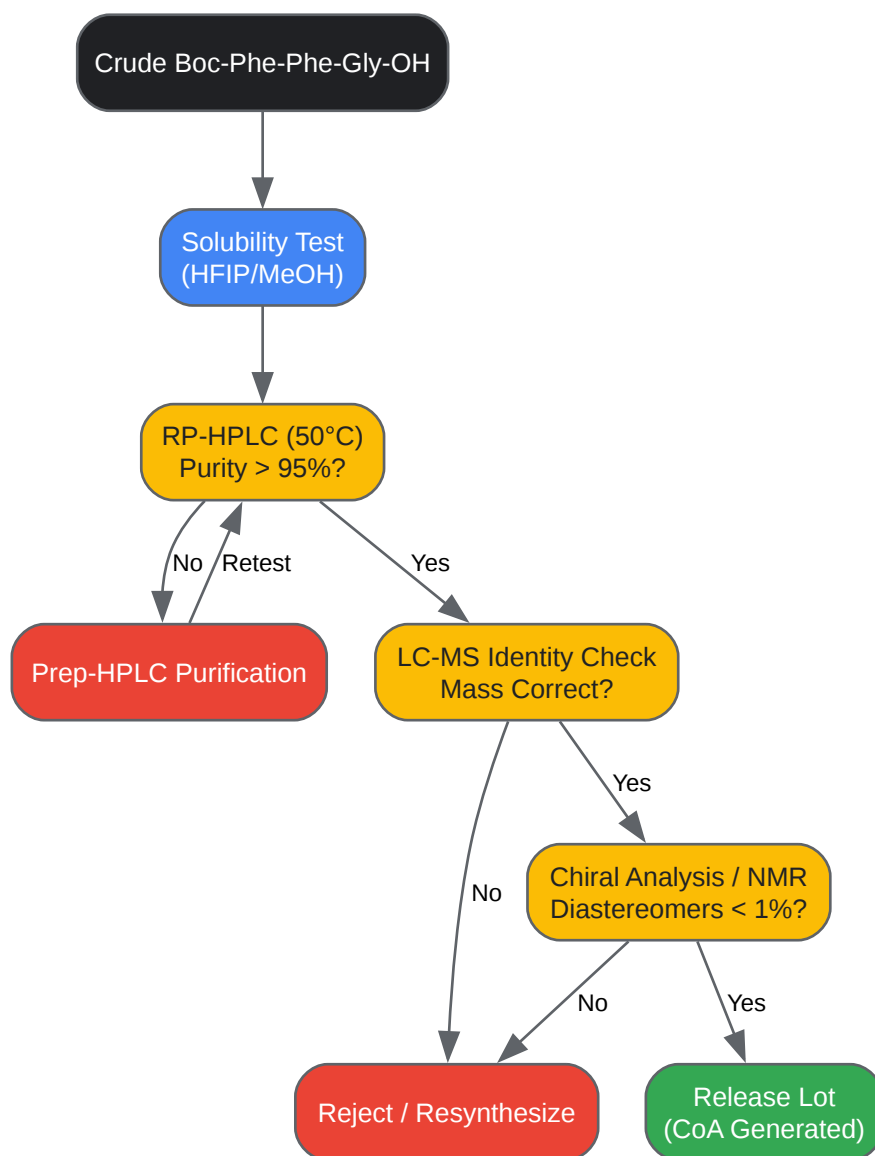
Crude Boc-Phe-Phe-Gly-OH

Solubility Test (HFIP/MeOH)

RP-HPLC (50°C) Purity > 95%?

No

Retest

Yes

Prep-HPLC Purification

LC-MS Identity Check Mass Correct?

Yes

No

Chiral Analysis / NMR Diastereomers < 1%?

No

Yes

Reject / Resynthesize

Release Lot (CoA Generated)